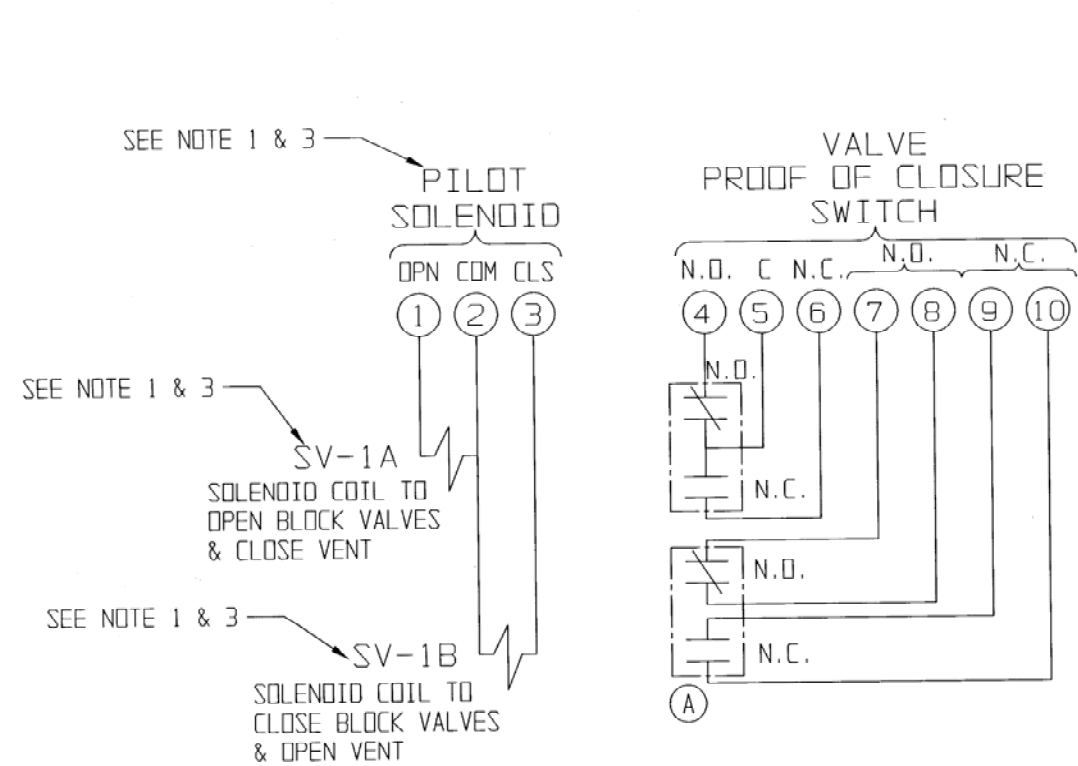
SEE NOTE 1 & 3

PILOT SOLENOID

OPN COM CLS

1 2 3

SEE NOTE 1 & 3

SV-1A
SOLENOID COIL TO OPEN BLOCK VALVES & CLOSE VENT

SEE NOTE 1 & 3

SV-1B
SOLENOID COIL TO CLOSE BLOCK VALVES & OPEN VENT

VALVE PROOF OF CLOSURE SWITCH

N.O. C N.C. N.O. N.C.

4 5 6 7 8 9 10

N.O.

N.C.

N.O.

N.C.

A